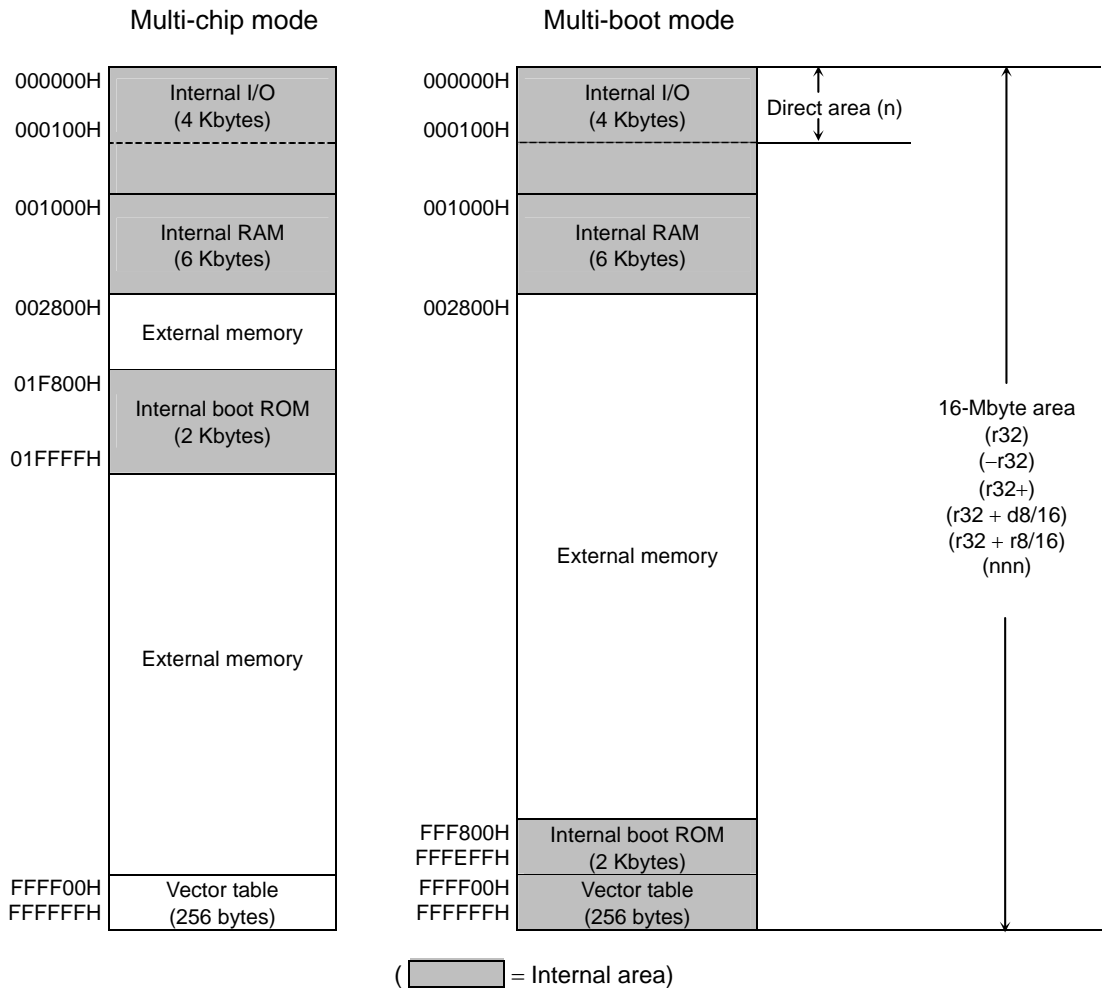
Multi-chip mode

000000H
Internal I/O
(4 Kbytes)
000100H

001000H
Internal RAM
(6 Kbytes)

002800H
External memory

01F800H
Internal boot ROM
(2 Kbytes)
01FFFFH

External memory

FFFF00H
FFFFFFH
Vector table
(256 bytes)

Multi-boot mode

000000H
Internal I/O
(4 Kbytes)
000100H

Direct area (n)

001000H
Internal RAM
(6 Kbytes)

002800H

External memory

16-Mbyte area
(r32)
(−r32)
(r32+)
(r32 + d8/16)
(r32 + r8/16)
(nnn)

FFF800H
FFFEFFH
Internal boot ROM
(2 Kbytes)

FFFF00H
FFFFFFH
Vector table
(256 bytes)

( = Internal area)